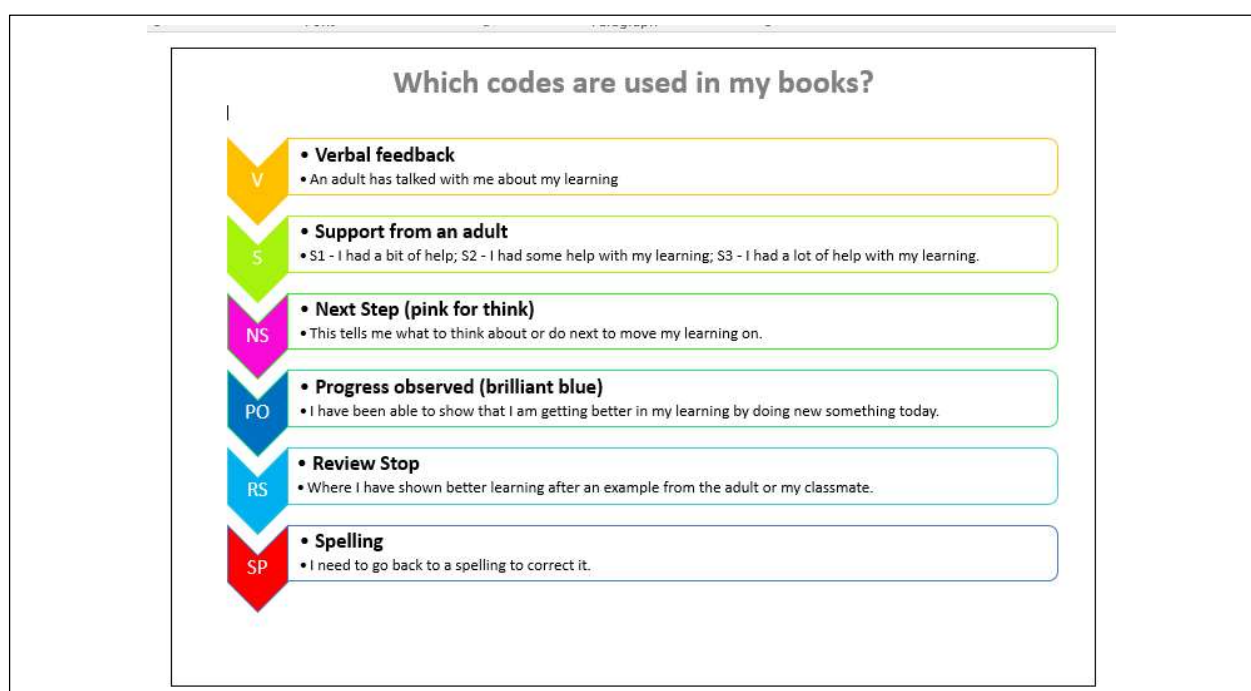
Which codes are used in my books?

V

• Verbal feedback
• An adult has talked with me about my learning

S

• Support from an adult
• S1 - I had a bit of help; S2 - I had some help with my learning; S3 - I had a lot of help with my learning.

NS

• Next Step (pink for think)
• This tells me what to think about or do next to move my learning on.

PO

• Progress observed (brilliant blue)
• I have been able to show that I am getting better in my learning by doing new something today.

RS

• Review Stop
• Where I have shown better learning after an example from the adult or my classmate.

SP

• Spelling
• I need to go back to a spelling to correct it.